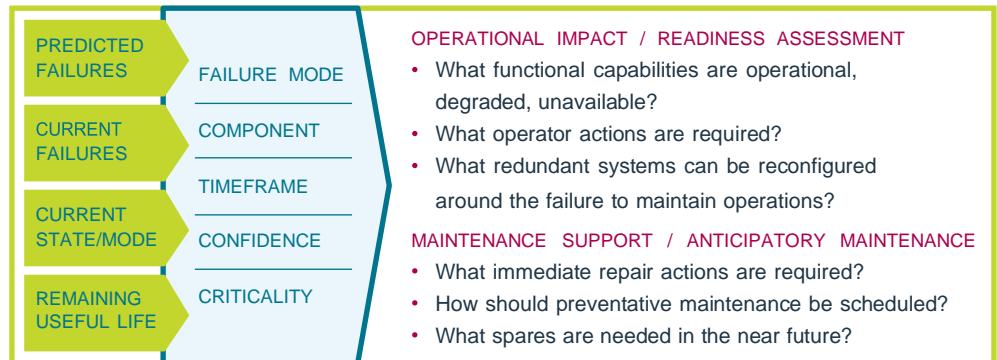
PREDICTED FAILURES

CURRENT FAILURES

CURRENT STATE/MODE

REMAINING USEFUL LIFE

FAILURE MODE

COMPONENT

TIMEFRAME

CONFIDENCE

CRITICALITY

OPERATIONAL IMPACT / READINESS ASSESSMENT

• What functional capabilities are operational, degraded, unavailable?
• What operator actions are required?
• What redundant systems can be reconfigured around the failure to maintain operations?

MAINTENANCE SUPPORT / ANTICIPATORY MAINTENANCE

• What immediate repair actions are required?
• How should preventative maintenance be scheduled?
• What spares are needed in the near future?